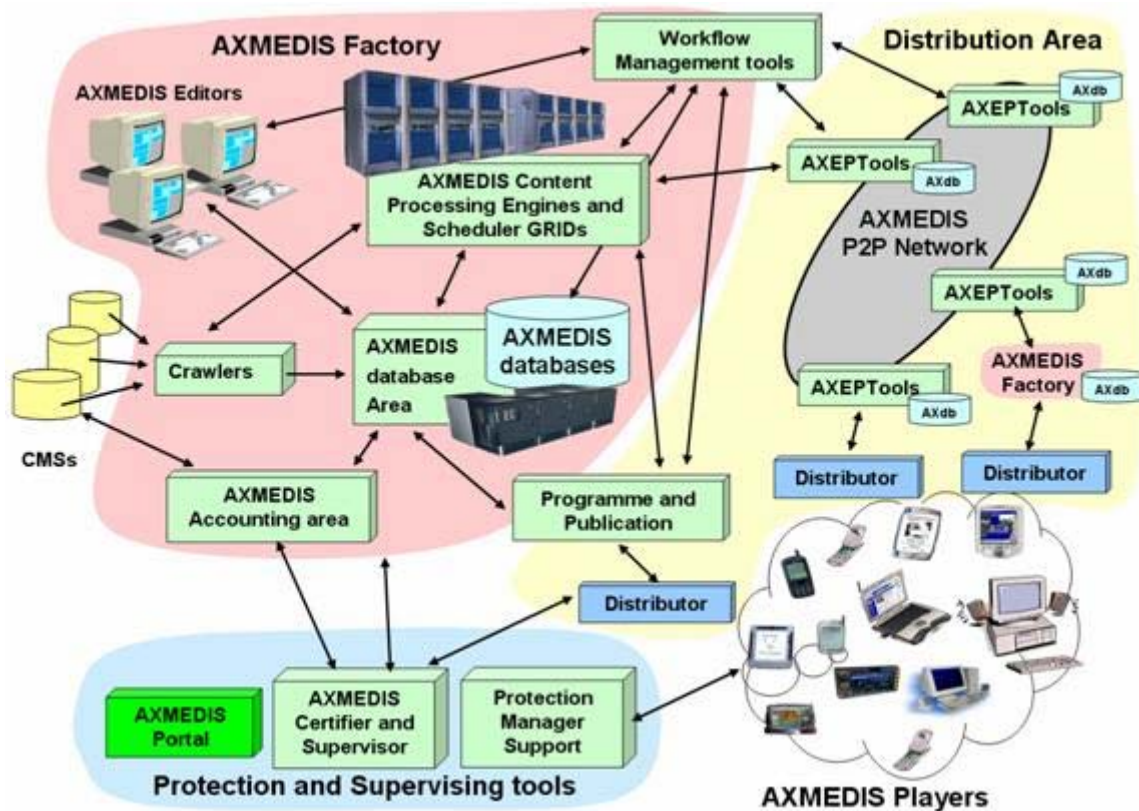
AXMEDIS Factory

Workflow Management tools

Distribution Area

AXMEDIS Editors

AXEPTools

AXdb

AXEPTools

AXdb

AXMEDIS Content Processing Engines and Scheduler GRIDs

AXMEDIS P2P Network

AXEPTools

AXdb

Crawlers

AXMEDIS database Area

AXMEDIS databases

AXEPTools

AXdb

AXMEDIS Factory

AXdb

CMSs

Distributor

Distributor

AXMEDIS Accounting area

Programme and Publication

Distributor

AXMEDIS Portal

AXMEDIS Certifier and Supervisor

Protection Manager Support

Protection and Supervising tools

AXMEDIS Players